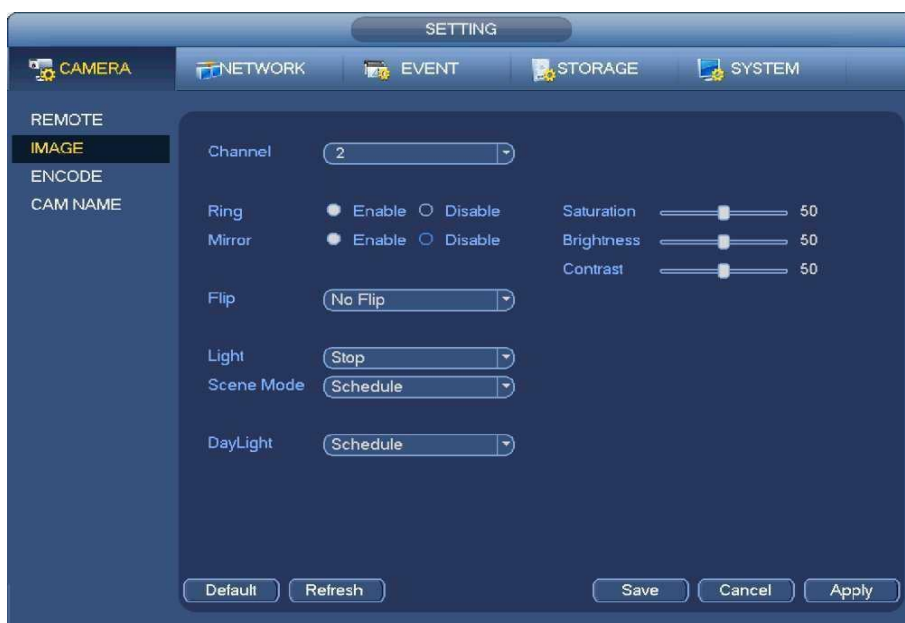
SETTING

CAMERA
NETWORK
EVENT
STORAGE
SYSTEM

REMOTE
IMAGE
ENCODE
CAM NAME

Channel 2

Ring Enable Disable
Mirror Enable Disable

Saturation 50
Brightness 50
Contrast 50

Flip No Flip

Light Stop
Scene Mode Schedule

DayLight Schedule

Default
Refresh
Save
Cancel
Apply